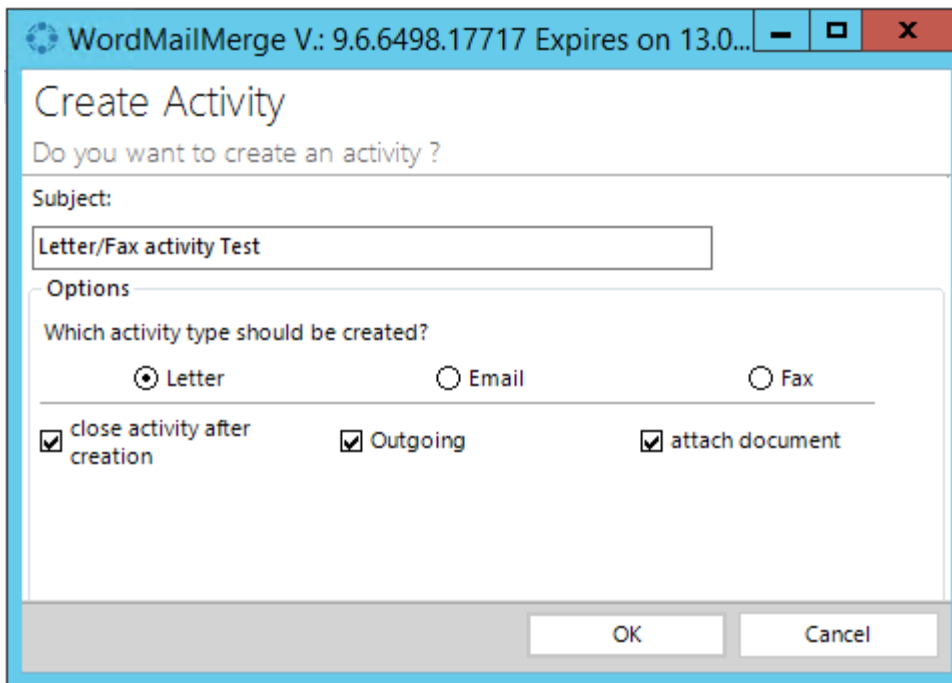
WordMailMerge V.: 9.6.6498.17717 Expires on 13.0...

Create Activity

Do you want to create an activity ?

Subject:

Letter/Fax activity Test

Options

Which activity type should be created?

Letter

Email

Fax

close activity after creation

Outgoing

attach document

OK

Cancel